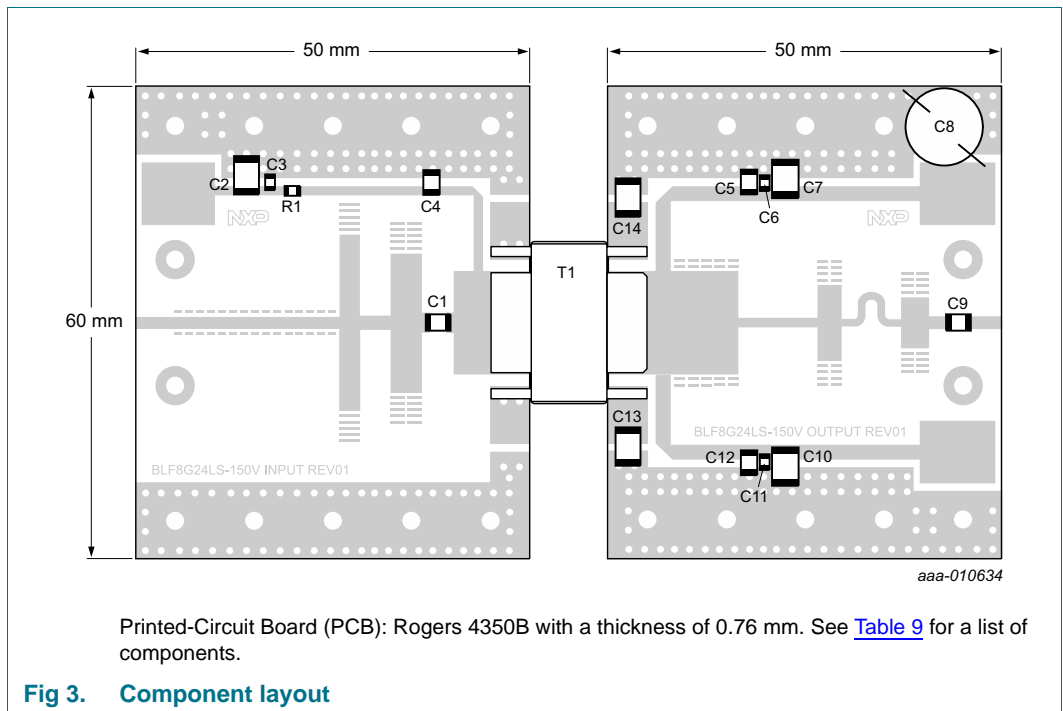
50 mm

50 mm

60 mm

C2 C3

R1

C4

C1

T1

C14

C5 C7

C6

C8

C9

C13

C12 C10

C11

BLF8G24LS-150V INPUT REV01

BLF8G24LS-150V OUTPUT REV01

aaa-010634

Printed-Circuit Board (PCB): Rogers 4350B with a thickness of 0.76 mm. See Table 9 for a list of components.

Fig 3. Component layout